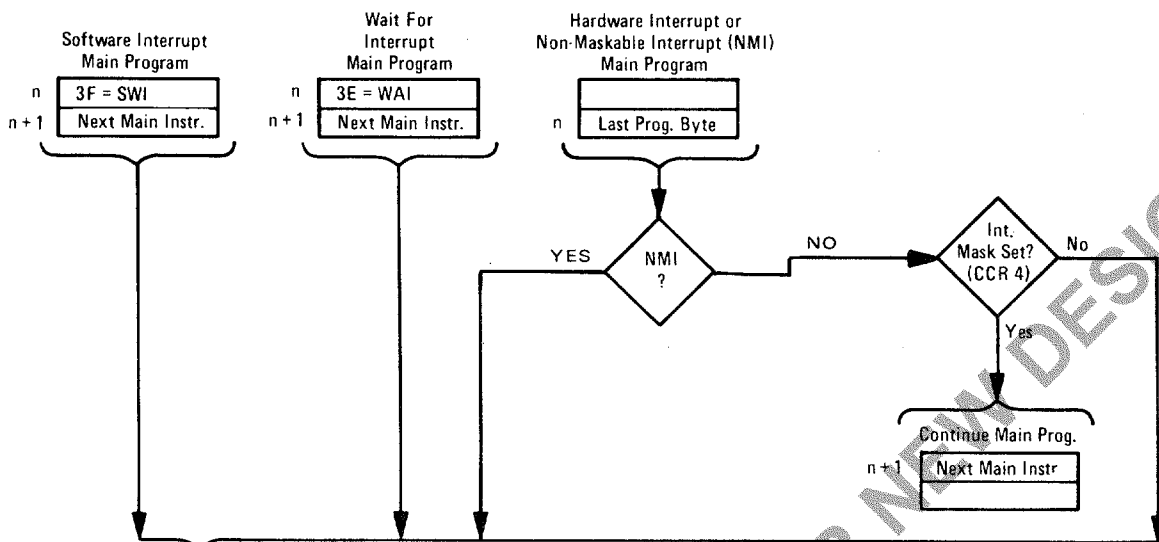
Software Interrupt
Main Program

n 3F = SWI
n + 1 Next Main Instr.

Wait For
Interrupt
Main Program

n 3E = WAI
n + 1 Next Main Instr.

Hardware Interrupt or
Non-Maskable Interrupt (NMI)
Main Program

n Last Prog. Byte

YES

NMI
?

NO

Int.
Mask Set?
(CCR 4)

No

Yes

Continue Main Prog.

n + 1 Next Main Instr

NEW DESI